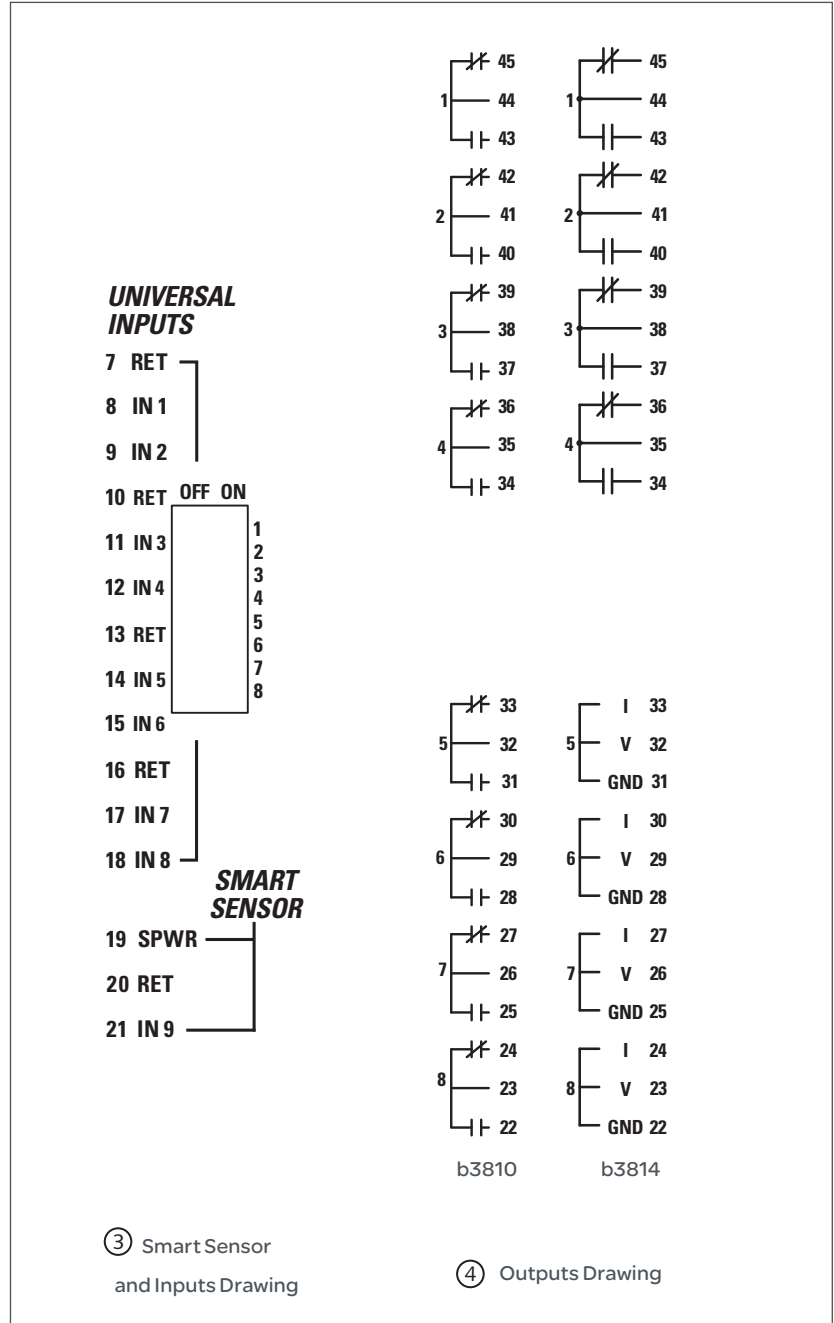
45
1 44
43
42
2 41
40
39
3 38
37
36
4 35
34

45
1 44
43
42
2 41
40
39
3 38
37
36
4 35
34

UNIVERSAL INPUTS

7 RET
8 IN 1
9 IN 2
10 RET OFF ON
11 IN 3
12 IN 4
13 RET
14 IN 5
15 IN 6
16 RET
17 IN 7
18 IN 8

1
2
3
4
5
6
7
8

SMART SENSOR

19 SPWR
20 RET
21 IN 9

33
5 32
31
30
6 29
28
27
7 26
25
24
8 23
22

I 33
5 V 32
GND 31
I 30
6 V 29
GND 28
I 27
7 V 26
GND 25
I 24
8 V 23
GND 22

b3810 b3814

③ Smart Sensor and Inputs Drawing

④ Outputs Drawing